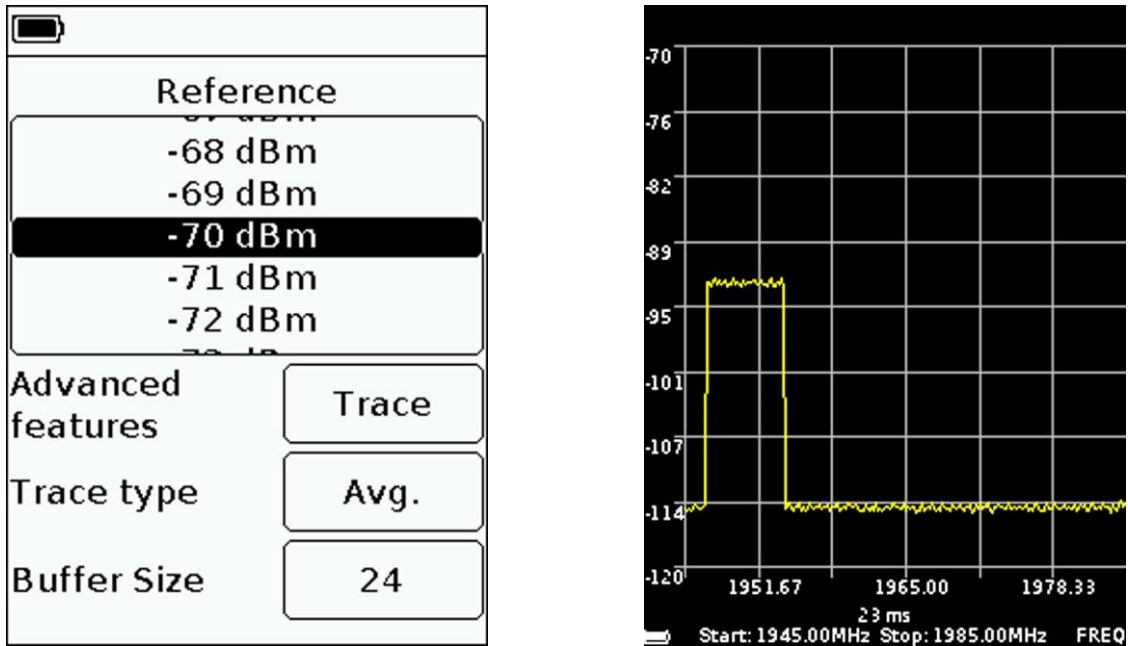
Reference

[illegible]

-68 dBm

-69 dBm

-70 dBm

-71 dBm

-72 dBm

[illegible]

Advanced features

Trace

Trace type

Avg.

Buffer Size

24

-70

-76

-82

-89

-95

-101

-107

-114

-120

1951.67

1965.00

1978.33

23 ms

Start: 1945.00MHz Stop: 1985.00MHz FREQ